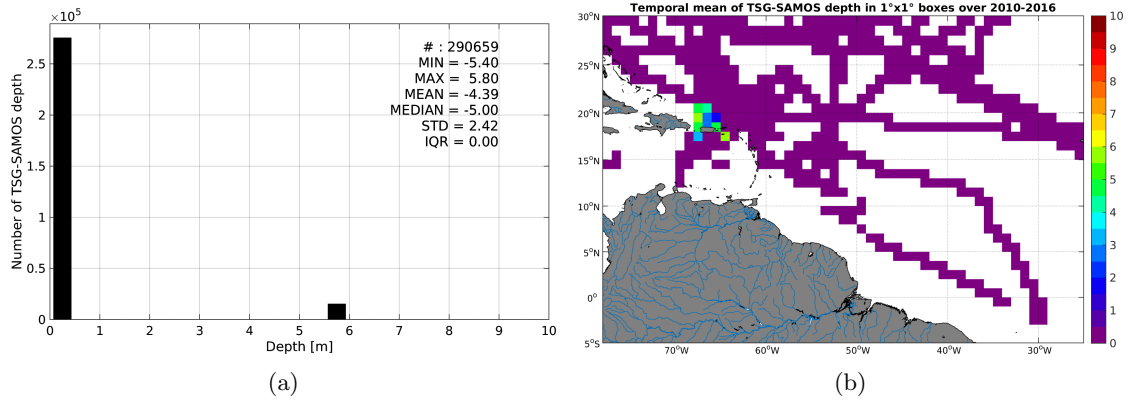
$\times10^5$

Number of TSG-SAMOS depth

2.5
2
1.5
1
0.5
0

0 1 2 3 4 5 6 7 8 9 10

Depth [m]

# : 290659
MIN = -5.40
MAX = 5.80
MEAN = -4.39
MEDIAN = -5.00
STD = 2.42
IQR = 0.00

(a)

Temporal mean of TSG-SAMOS depth in 1°x1° boxes over 2010-2016

30°N
25°N
20°N
15°N
10°N
5°N
0°
5°S

70°W 60°W 50°W 40°W 30°W

10
9
8
7
6
5
4
3
2
1
0

(b)